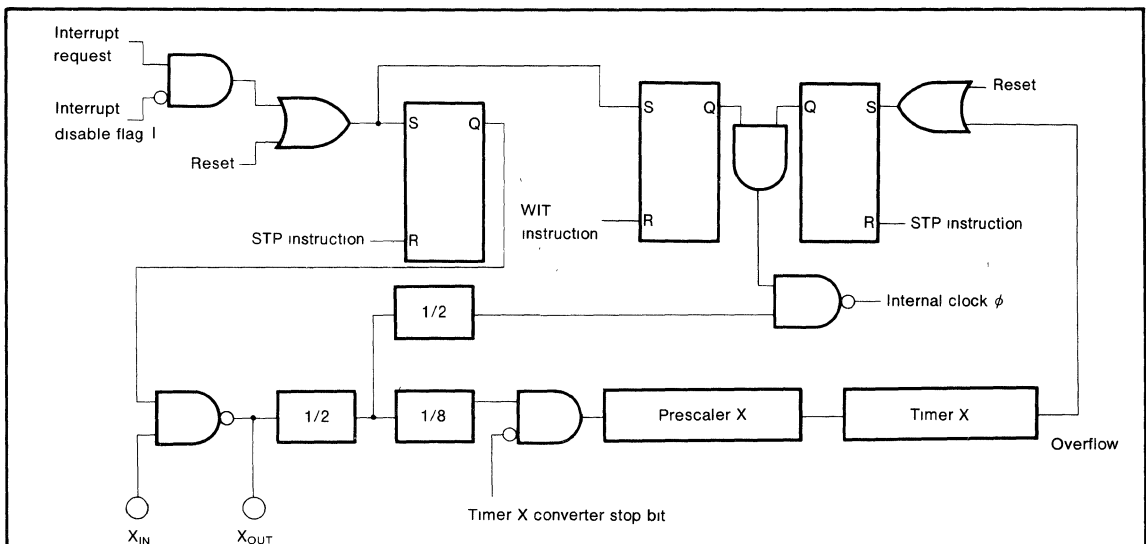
Interrupt request

Interrupt disable flag I

Reset

S
Q

STP instruction
R

S
Q
WIT instruction
R

Q
S
R

Reset

STP instruction

1/2

Internal clock $\phi$

1/2

1/8

Prescaler X

Timer X

Overflow

$X_{IN}$

$X_{OUT}$

Timer X converter stop bit